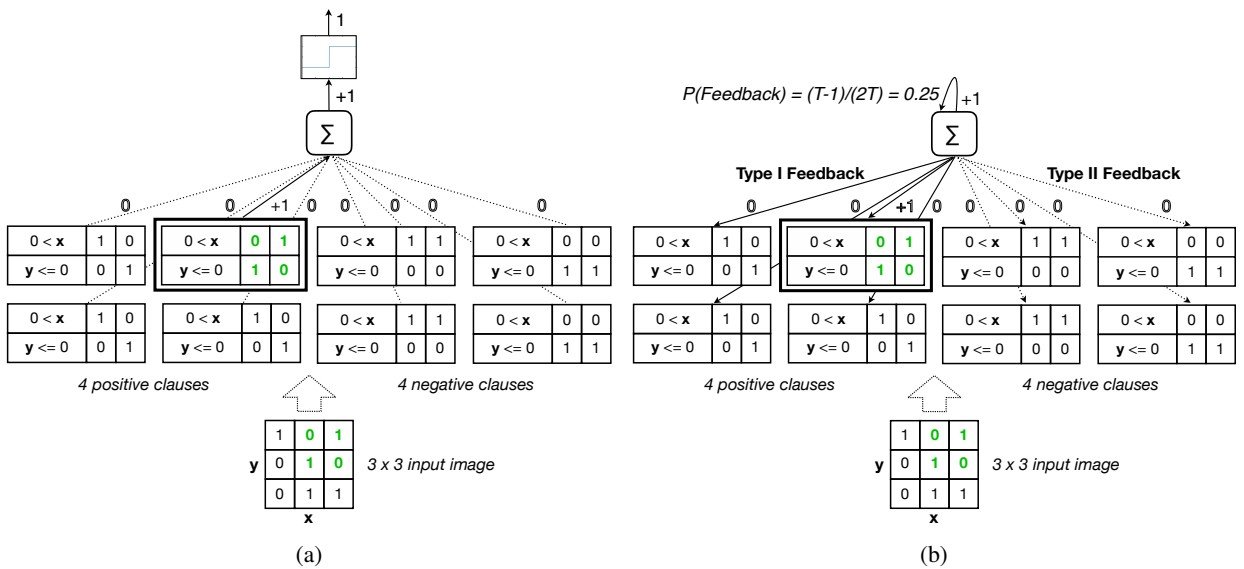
1

+1

$\Sigma$

0 0 +1 0 0 0 0 0

| 0 < **x** | 1 | 0 |
|---|---|---|
| **y** <= 0 | 0 | 1 |

| 0 < **x** | 0 | 1 |
|---|---|---|
| **y** <= 0 | 1 | 0 |

| 0 < **x** | 1 | 1 |
|---|---|---|
| **y** <= 0 | 0 | 0 |

| 0 < **x** | 0 | 0 |
|---|---|---|
| **y** <= 0 | 1 | 1 |

| 0 < **x** | 1 | 0 |
|---|---|---|
| **y** <= 0 | 0 | 1 |

| 0 < **x** | 1 | 0 |
|---|---|---|
| **y** <= 0 | 0 | 1 |

| 0 < **x** | 1 | 1 |
|---|---|---|
| **y** <= 0 | 0 | 0 |

| 0 < **x** | 0 | 0 |
|---|---|---|
| **y** <= 0 | 1 | 1 |

*4 positive clauses* *4 negative clauses*

| 1 | 0 | 1 |
|---|---|---|
| 0 | 1 | 0 |
| 0 | 1 | 1 |

**y** **x** *3 x 3 input image*

(a)

*P(Feedback) = (T-1)/(2T) = 0.25* +1

$\Sigma$

**Type I Feedback** **Type II Feedback**

0 0 +1 0 0 0 0 0

| 0 < **x** | 1 | 0 |
|---|---|---|
| **y** <= 0 | 0 | 1 |

| 0 < **x** | 0 | 1 |
|---|---|---|
| **y** <= 0 | 1 | 0 |

| 0 < **x** | 1 | 1 |
|---|---|---|
| **y** <= 0 | 0 | 0 |

| 0 < **x** | 0 | 0 |
|---|---|---|
| **y** <= 0 | 1 | 1 |

| 0 < **x** | 1 | 0 |
|---|---|---|
| **y** <= 0 | 0 | 1 |

| 0 < **x** | 1 | 0 |
|---|---|---|
| **y** <= 0 | 0 | 1 |

| 0 < **x** | 1 | 1 |
|---|---|---|
| **y** <= 0 | 0 | 0 |

| 0 < **x** | 0 | 0 |
|---|---|---|
| **y** <= 0 | 1 | 1 |

*4 positive clauses* *4 negative clauses*

| 1 | 0 | 1 |
|---|---|---|
| 0 | 1 | 0 |
| 0 | 1 | 1 |

**y** **x** *3 x 3 input image*

(b)